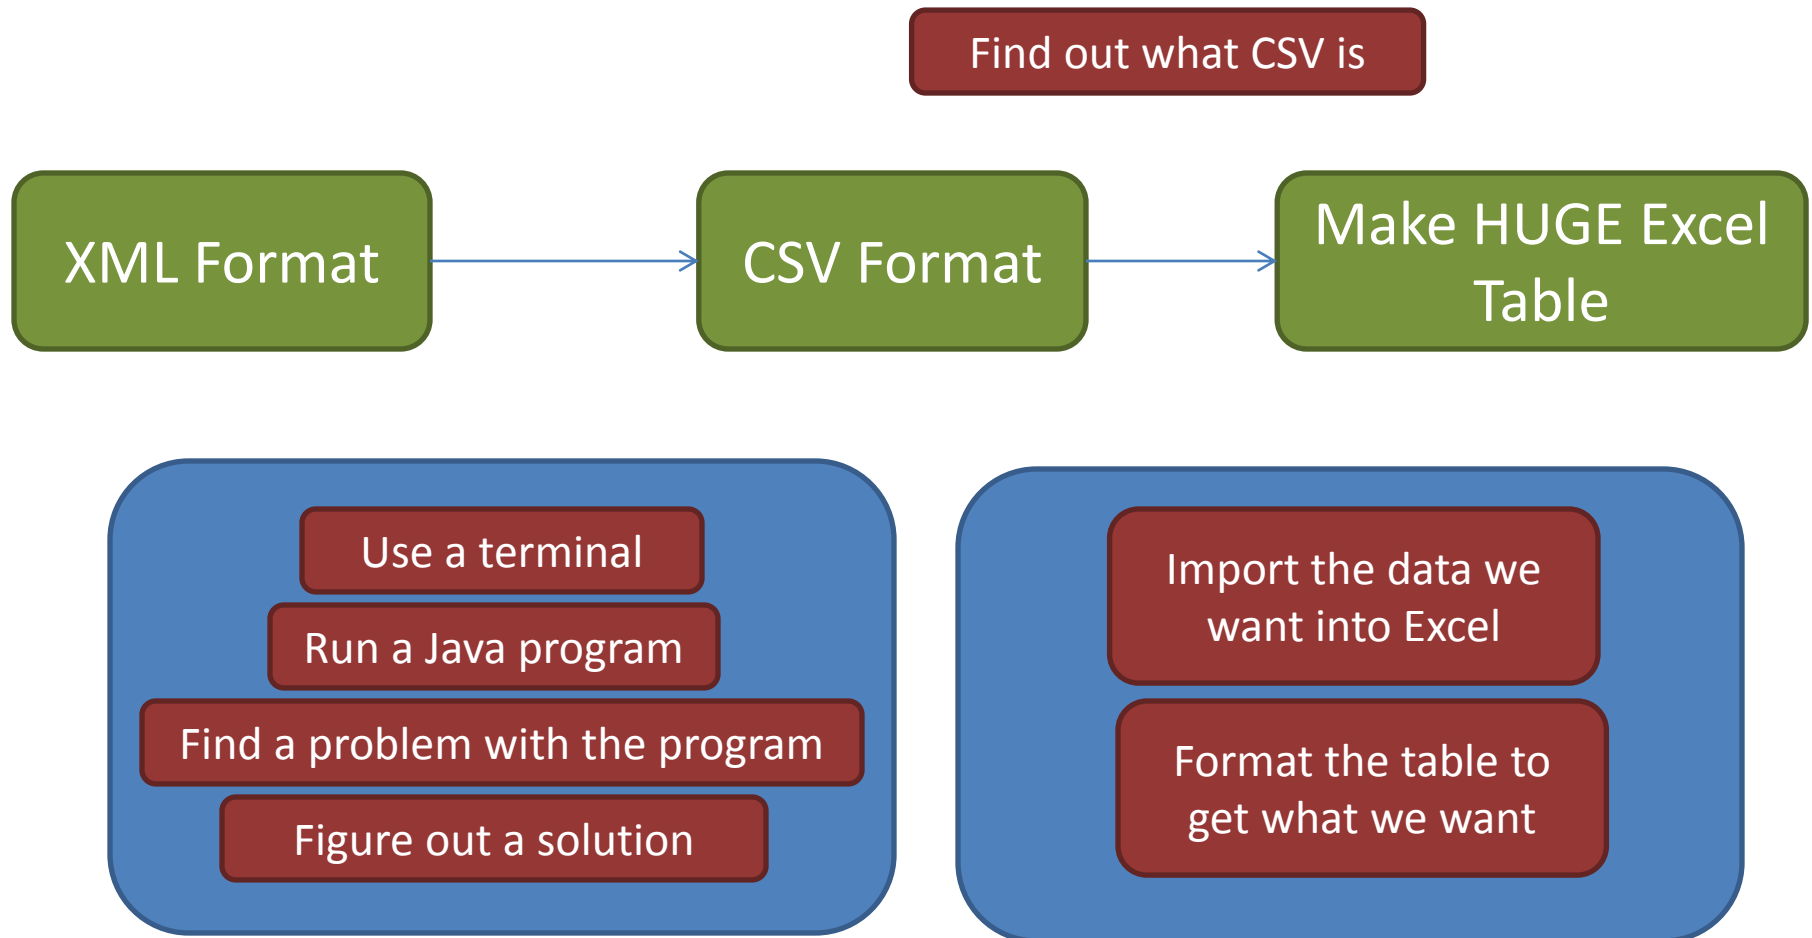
Find out what CSV is

XML Format

CSV Format

Make HUGE Excel Table

Use a terminal

Run a Java program

Find a problem with the program

Figure out a solution

Import the data we want into Excel

Format the table to get what we want